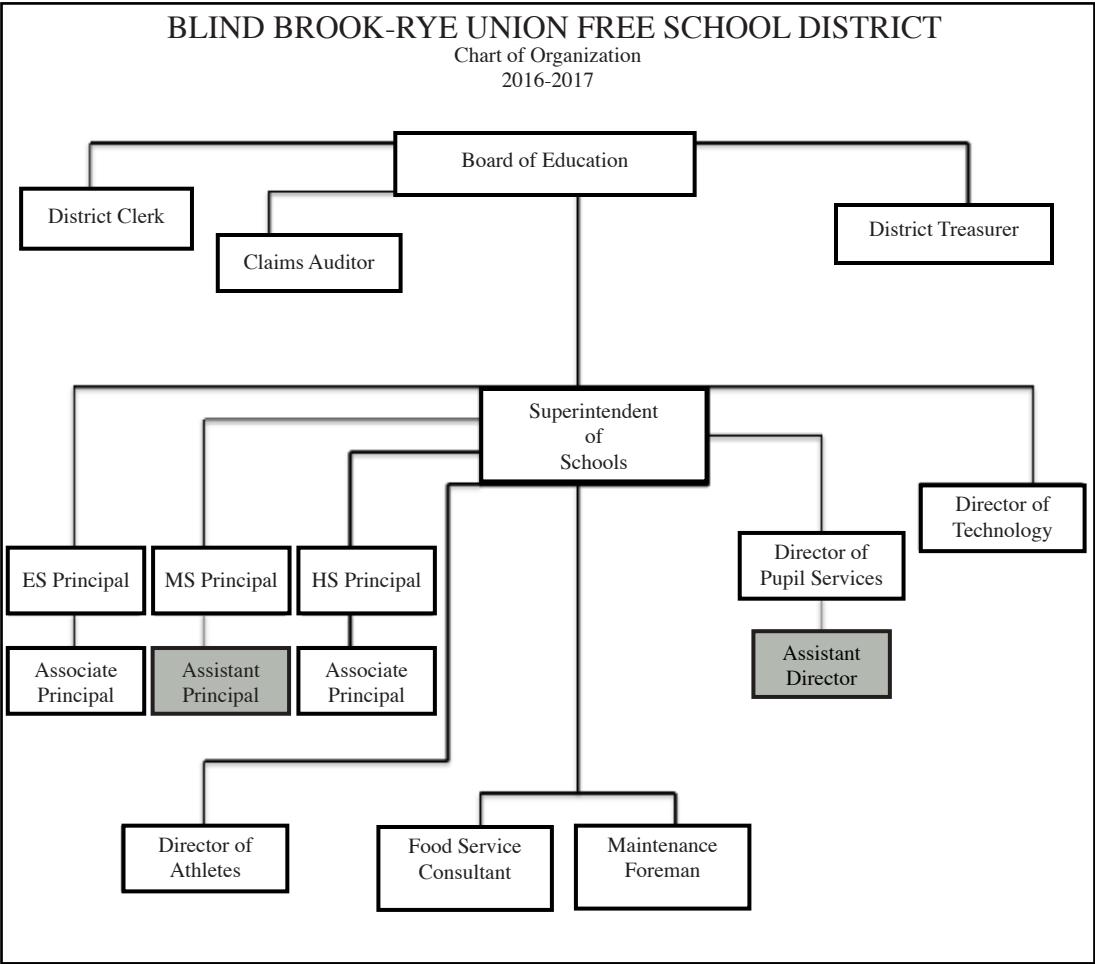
BLIND BROOK-RYE UNION FREE SCHOOL DISTRICT
Chart of Organization
2016-2017

Board of Education

District Clerk

Claims Auditor

District Treasurer

Superintendent of Schools

ES Principal

MS Principal

HS Principal

Director of Pupil Services

Director of Technology

Associate Principal

Assistant Principal

Associate Principal

Assistant Director

Director of Athletes

Food Service Consultant

Maintenance Foreman